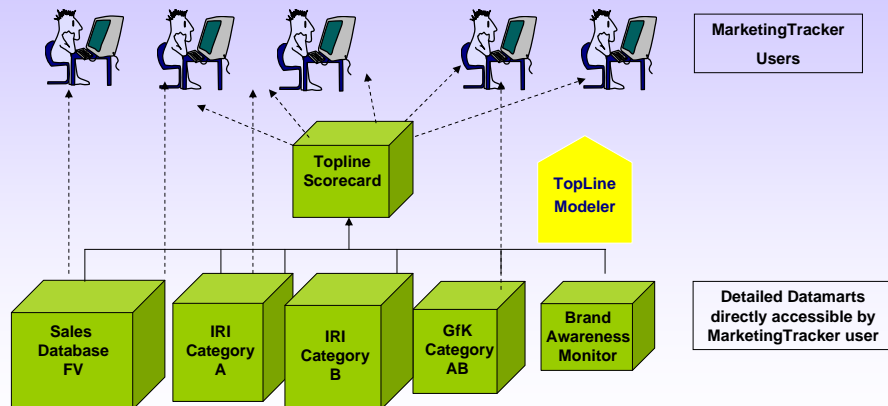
MarketingTracker Users

Topline Scorecard

TopLine Modeler

Sales Database FV

IRI Category A

IRI Category B

GfK Category AB

Brand Awareness Monitor

Detailed Datamarts directly accessible by MarketingTracker user